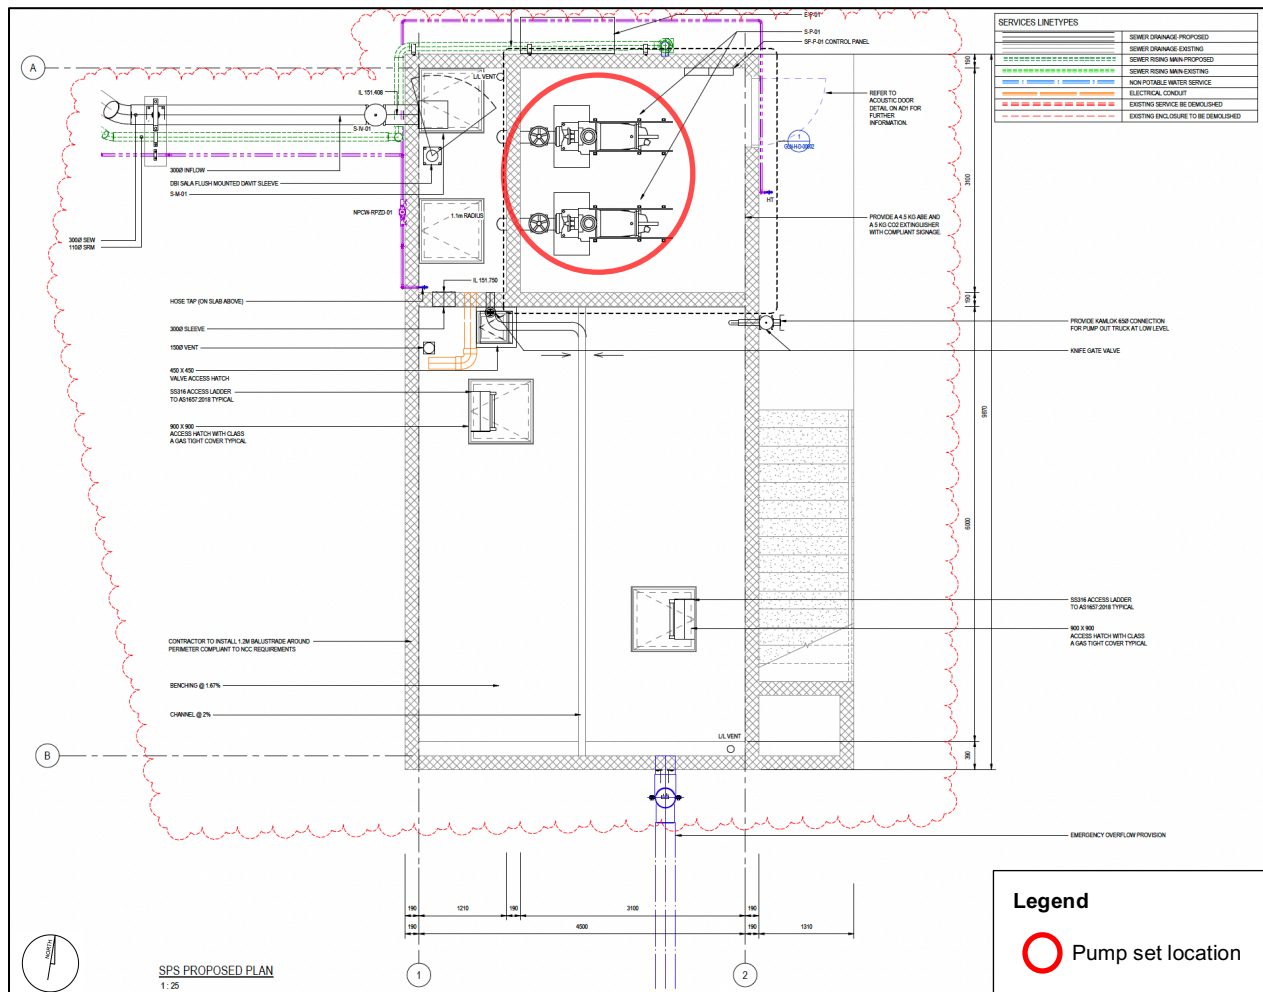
SERVICES LINETYPES

| | |
|---|---|
| | SEWER DRAINAGE-PROPOSED |
| | SEWER DRAINAGE-EXISTING |
| | SEWER RISING MAIN-PROPOSED |
| | SEWER RISING MAIN-EXISTING |
| | NON POTABLE WATER SERVICE |
| | ELECTRICAL CONDUIT |
| | EXISTING SERVICE BE DEMOLISHED |
| | EXISTING ENCLOSURE TO BE DEMOLISHED |

A

B

E-P-01
S-P-01
SF-P-01 CONTROL PANEL

IL 151.408
L/L VENT
S-N-01

REFER TO ACOUSTIC DOOR DETAIL ON AD1 FOR FURTHER INFORMATION.

06-HG-0002

HT

300Ø INFLOW
DBI SALA FLUSH MOUNTED DAVIT SLEEVE
S-M-01

NPCW-RPZD-01
1.1m RADIUS

PROVIDE A 4.5 KG ABE AND A 5 KG CO2 EXTINGUISHER WITH COMPLIANT SIGNAGE.

300Ø SEW
110Ø SRM

IL 151.750

HOSE TAP (ON SLAB ABOVE)
300Ø SLEEVE
150Ø VENT
450 X 450 VALVE ACCESS HATCH
SS316 ACCESS LADDER TO AS1657:2018 TYPICAL
900 X 900 ACCESS HATCH WITH CLASS A GAS TIGHT COVER TYPICAL

PROVIDE KAMLOK 65Ø CONNECTION FOR PUMP OUT TRUCK AT LOW LEVEL
KNIFE GATE VALVE

190
3100
190
9870
6000
390

SS316 ACCESS LADDER TO AS1657:2018 TYPICAL
900 X 900 ACCESS HATCH WITH CLASS A GAS TIGHT COVER TYPICAL

CONTRACTOR TO INSTALL 1.2M BALUSTRADE AROUND PERIMETER COMPLIANT TO NCC REQUIREMENTS

BENCHING @ 1.67%
CHANNEL @ 2%

L/L VENT

EMERGENCY OVERFLOW PROVISION

190 1210 190 3100 190
190 4500 190 1310

NORTH

SPS PROPOSED PLAN
1 : 25

1
2

Legend
Pump set location